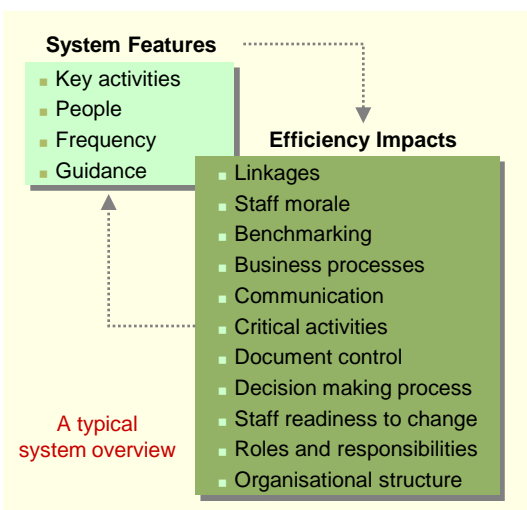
System Features

- Key activities
- People
- Frequency
- Guidance

Efficiency Impacts

- Linkages
- Staff morale
- Benchmarking
- Business processes
- Communication
- Critical activities
- Document control
- Decision making process
- Staff readiness to change
- Roles and responsibilities
- Organisational structure

A typical system overview